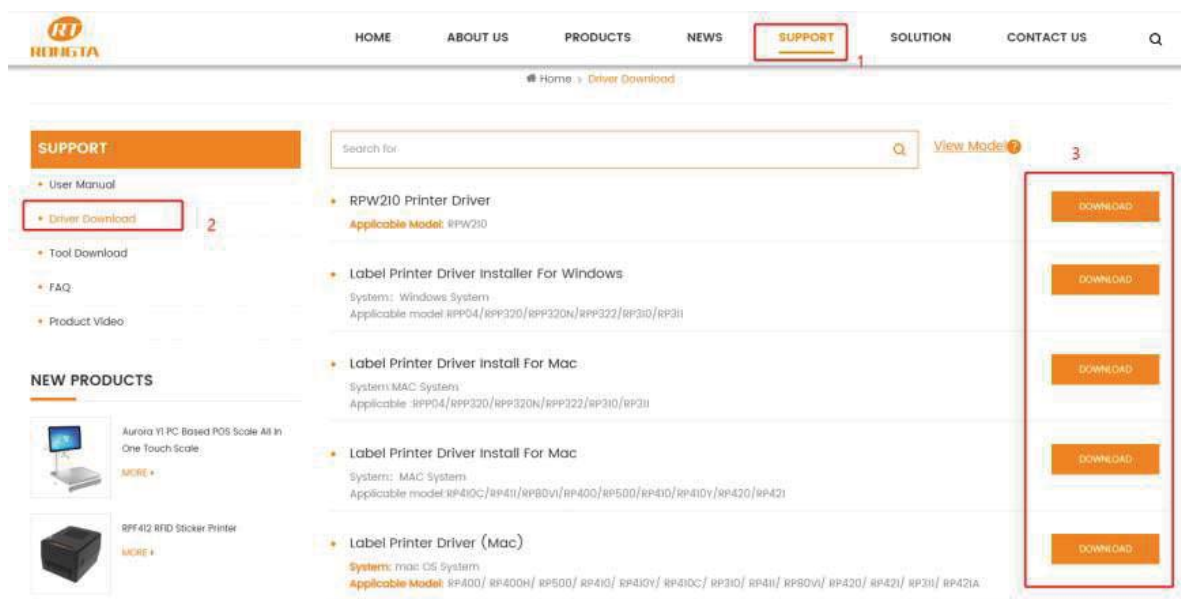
RT
RONGTA

HOME ABOUT US PRODUCTS NEWS SUPPORT SOLUTION CONTACT US

1

Home > Driver Download

SUPPORT

• User Manual
• Driver Download
2
• Tool Download
• FAQ
• Product Video

NEW PRODUCTS

Aurora Y1 PC Based POS Scale All In One Touch Scale
MORE »

RPF412 RFID Sticker Printer
MORE »

Search for

View Model

3

• RPW210 Printer Driver
Applicable Model: RPW210

DOWNLOAD

• Label Printer Driver Installer For Windows
System: Windows System
Applicable model:RPP04/RPP320/RPP320N/RPP322/RP310/RP311

DOWNLOAD

• Label Printer Driver Install For Mac
System:MAC System
Applicable :RPP04/RPP320/RPP320N/RPP322/RP310/RP311

DOWNLOAD

• Label Printer Driver Install For Mac
System: MAC System
Applicable model:RP410C/RP411/RP80VI/RP400/RP500/RP410/RP410Y/RP420/RP421

DOWNLOAD

• Label Printer Driver (Mac)
System: mac OS System
Applicable Model: RP400/ RP400H/ RP500/ RP410/ RP410Y/ RP410C/ RP310/ RP411/ RP80VI/ RP420/ RP421/ RP311/ RP421A

DOWNLOAD